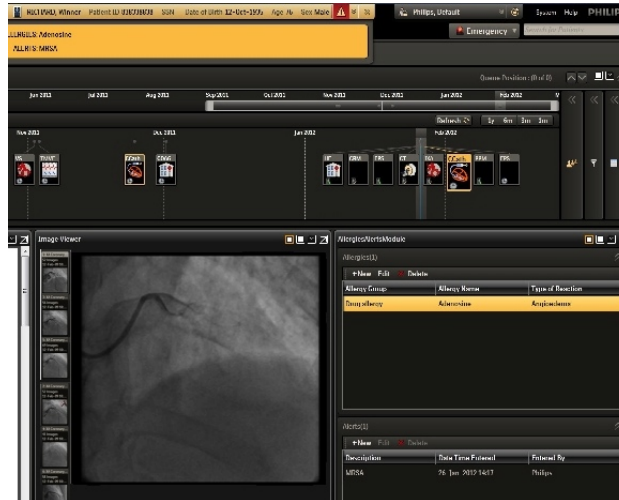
RICHARD, Winner Patient ID 03030008 SSN Date of Birth 12-Oct-1955 Age 56 Sex Male
Philips, Default
System Help PHILIPS
LLERGIES: Adenosine
ALERTS: MRSA
Emergency
Search for Patient
Queue Position: (0 of 0)
Jun 2011 Jul 2011 Aug 2011 Sep 2011 Oct 2011 Nov 2011 Dec 2011 Jan 2012 Feb 2012
Refresh 1y 6m 3m 1m
Nov 2011 Dec 2011 Jan 2012 Feb 2012
US TTE/VT CCath CDOC HF CRM TTE CT REV CCath EPLA TTE
Image Viewer
Allergies/AlertsModule
Allergies(1)
+New Edit Delete
| Allergy Group | Allergy Name | Type of Reaction |
|---|---|---|
| Drug allergy | Adenosine | Angioedema |
Alerts(1)
+New Edit Delete
| Description | Date Time Entered | Entered By |
|---|---|---|
| MRSA | 26 Jan 2012 14:17 | Philips |